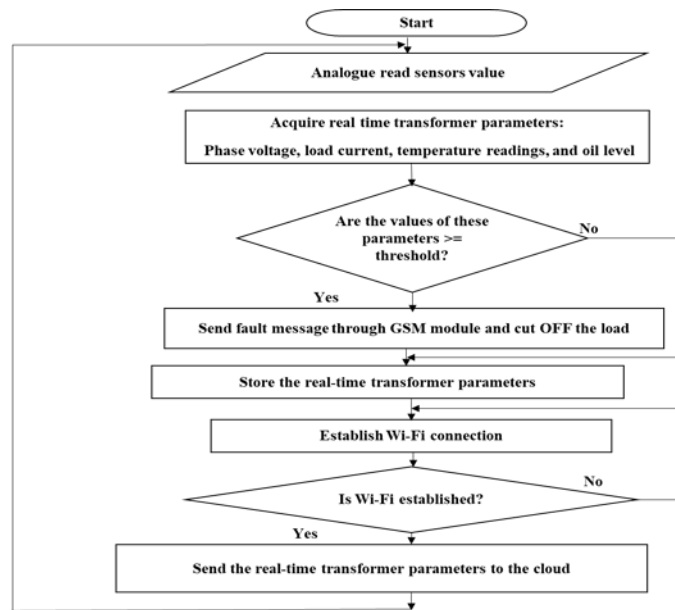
Start

Analogue read sensors value

Acquire real time transformer parameters:

Phase voltage, load current, temperature readings, and oil level

Are the values of these parameters >= threshold?

No

Yes

Send fault message through GSM module and cut OFF the load

Store the real-time transformer parameters

Establish Wi-Fi connection

Is Wi-Fi established?

No

Yes

Send the real-time transformer parameters to the cloud